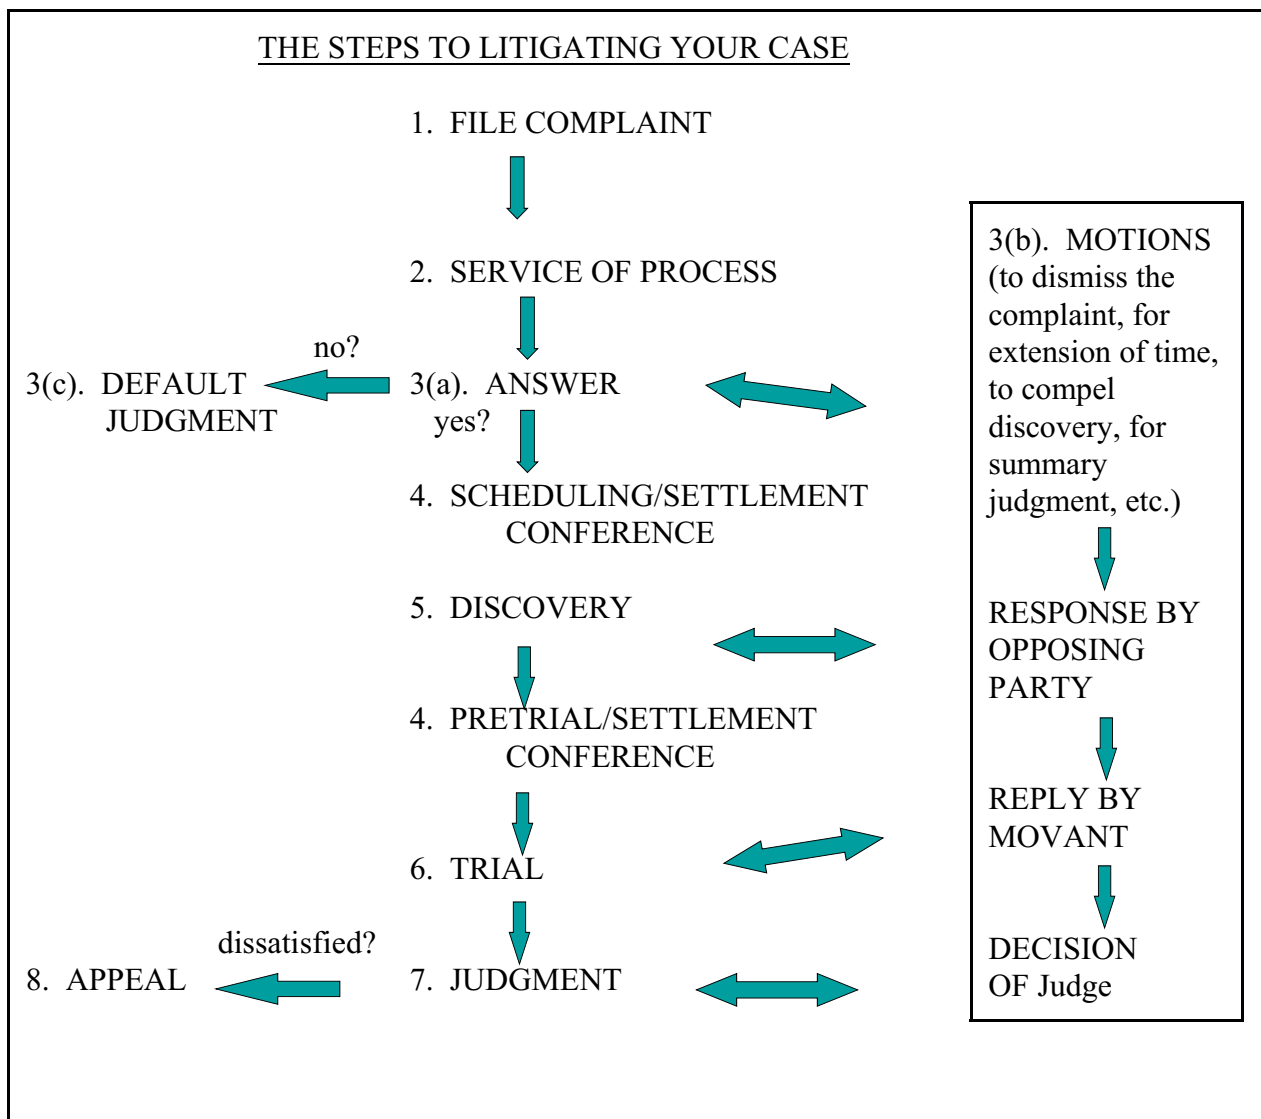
THE STEPS TO LITIGATING YOUR CASE

1. FILE COMPLAINT

2. SERVICE OF PROCESS

no?

3(c). DEFAULT JUDGMENT

3(a). ANSWER

yes?

4. SCHEDULING/SETTLEMENT CONFERENCE

5. DISCOVERY

4. PRETRIAL/SETTLEMENT CONFERENCE

6. TRIAL

dissatisfied?

8. APPEAL

7. JUDGMENT

3(b). MOTIONS (to dismiss the complaint, for extension of time, to compel discovery, for summary judgment, etc.)

RESPONSE BY OPPOSING PARTY

REPLY BY MOVANT

DECISION OF Judge